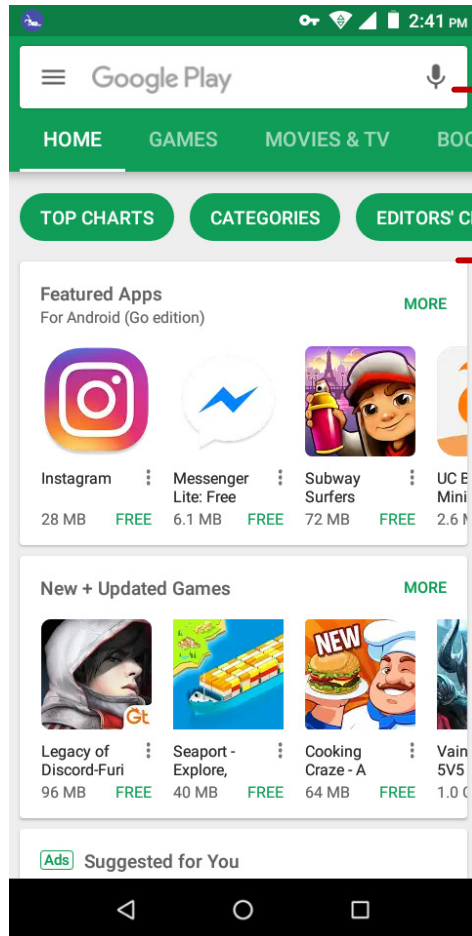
2:41 PM

Google Play

HOME GAMES MOVIES & TV BOO

TOP CHARTS CATEGORIES EDITORS' C

Featured Apps
For Android (Go edition)
MORE

Instagram
28 MB FREE

Messenger Lite: Free
6.1 MB FREE

Subway Surfers
72 MB FREE

UC B Mini
2.6

New + Updated Games
MORE

Gt

Legacy of Discord-Furi
96 MB FREE

Seaport - Explore,
40 MB FREE

NEW

Cooking Craze - A
64 MB FREE

Vain 5V5
1.0

Ads Suggested for You